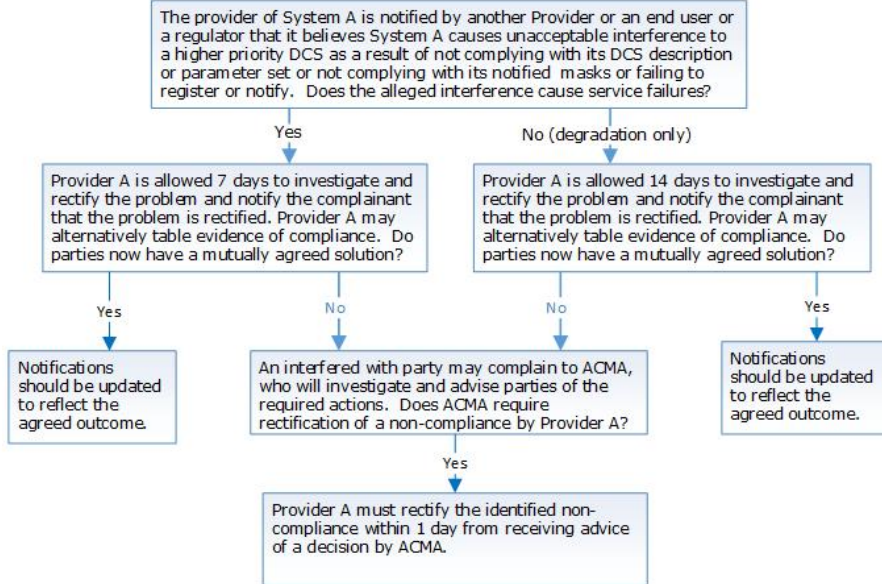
The provider of System A is notified by another Provider or an end user or a regulator that it believes System A causes unacceptable interference to a higher priority DCS as a result of not complying with its DCS description or parameter set or not complying with its notified masks or failing to register or notify. Does the alleged interference cause service failures?

Yes

No (degradation only)

Provider A is allowed 7 days to investigate and rectify the problem and notify the complainant that the problem is rectified. Provider A may alternatively table evidence of compliance. Do parties now have a mutually agreed solution?

Provider A is allowed 14 days to investigate and rectify the problem and notify the complainant that the problem is rectified. Provider A may alternatively table evidence of compliance. Do parties now have a mutually agreed solution?

Yes

No

No

Yes

Notifications should be updated to reflect the agreed outcome.

An interfered with party may complain to ACMA, who will investigate and advise parties of the required actions. Does ACMA require rectification of a non-compliance by Provider A?

Notifications should be updated to reflect the agreed outcome.

Yes

Provider A must rectify the identified non-compliance within 1 day from receiving advice of a decision by ACMA.